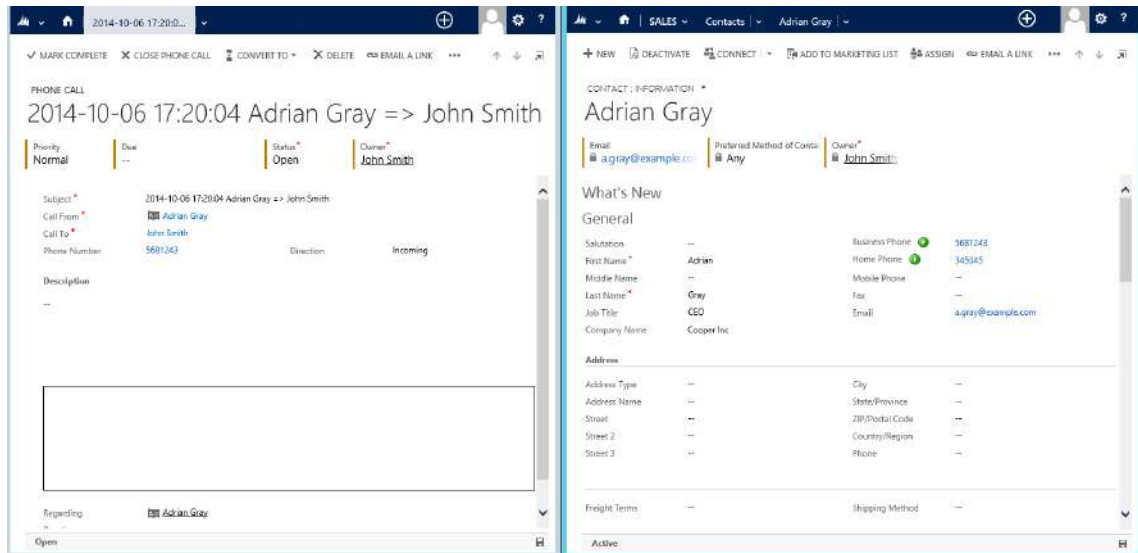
2014-10-06 17:20:0...

✓ MARK COMPLETE ✕ CLOSE PHONE CALL CONVERT TO ✕ DELETE EMAIL A LINK •••

PHONE CALL
2014-10-06 17:20:04 Adrian Gray => John Smith

Priority
Normal

Due
--

Status*
Open

Owner*
John Smith

Subject* 2014-10-06 17:20:04 Adrian Gray => John Smith
Call From* Adrian Gray
Call To* John Smith
Phone Number 5681243 Direction Incoming

Description
--

Regarding Adrian Gray

Open

SALES Contacts Adrian Gray

+ NEW DEACTIVATE CONNECT ADD TO MARKETING LIST ASSIGN EMAIL A LINK •••

CONTACT : INFORMATION
Adrian Gray

Email
a.gray@example.co

Preferred Method of Conta
Any

Owner*
John Smith

What's New

General

| | | | |
|---|---|---|---|
| Salutation | -- | Business Phone | 5681243 |
| First Name* | Adrian | Home Phone | 345345 |
| Middle Name | -- | Mobile Phone | -- |
| Last Name* | Gray | Fax | -- |
| Job Title | CEO | Email | a.gray@example.com |
| Company Name | Cooper Inc | | |

Address

| | | | |
|---|---|---|---|
| Address Type | -- | City | -- |
| Address Name | -- | State/Province | -- |
| Street | -- | ZIP/Postal Code | -- |
| Street 2 | -- | Country/Region | -- |
| Street 3 | -- | Phone | -- |

Freight Terms -- Shipping Method --

Active